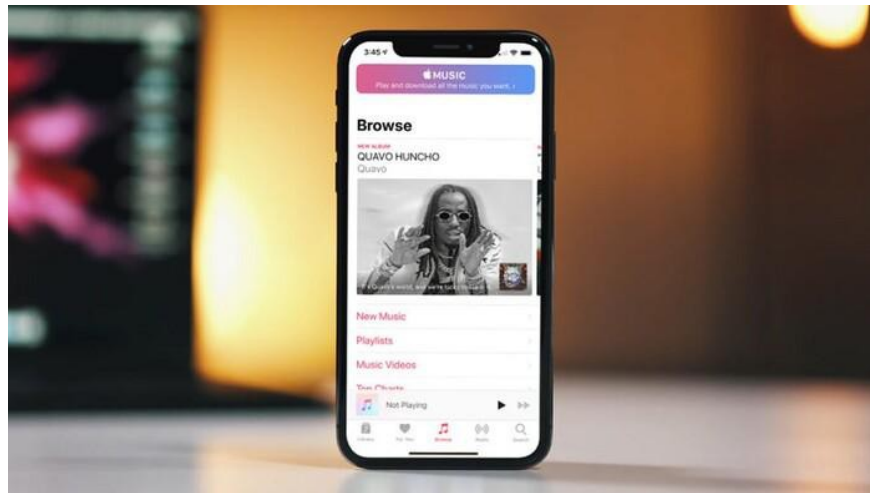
3:45

MUSIC
Play and download all the music you want.

Browse

NEW ALBUM
QUAVO HUNCHO
Quavo

It's Quavo's world, and we're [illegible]

New Music
Playlists
Music Videos
Top Charts

Not Playing

Library
For You
Browse
Radio
Search